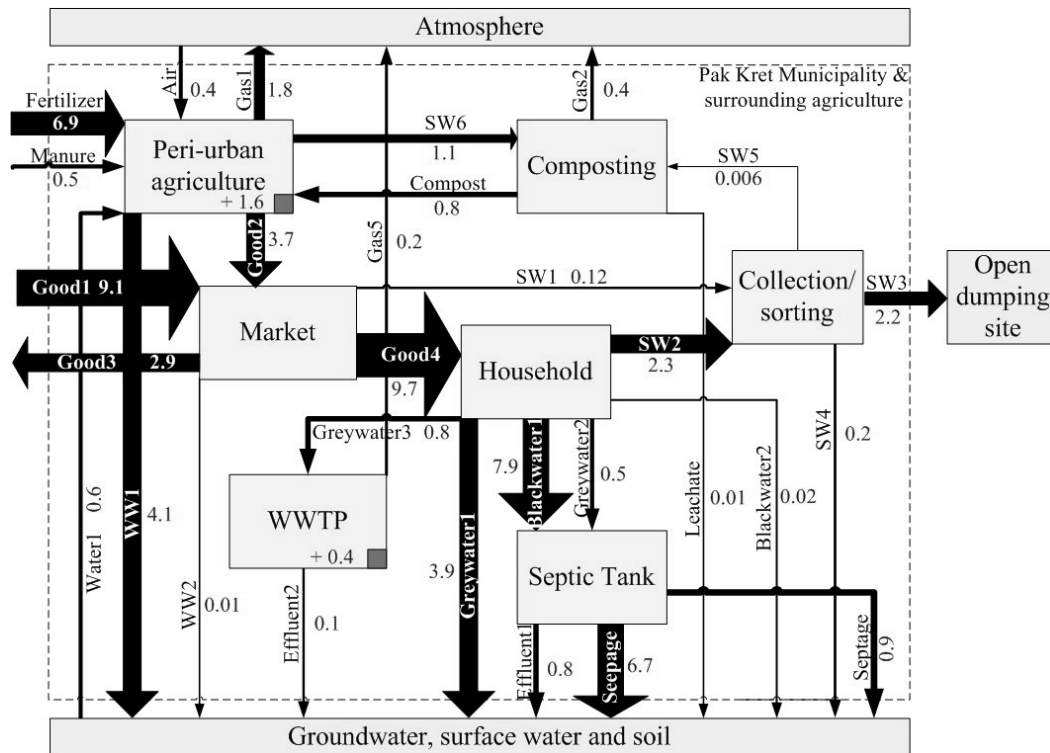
Atmosphere

Pak Kret Municipality & surrounding agriculture

Air 0.4
Gas1 1.8
Gas2 0.4
Fertilizer 6.9
Manure 0.5
Peri-urban agriculture
+ 1.6
SW6 1.1
Composting
SW5 0.006
Compost 0.8
Good2 3.7
Gas5 0.2
Good1 9.1
SW1 0.12
Collection/ sorting
SW3 2.2
Open dumping site
Market
Good3 2.9
Good4 9.7
Household
SW2 2.3
Greywater3 0.8
WWTP
+ 0.4
Blackwater1 7.9
Greywater2 0.5
Leachate 0.01
Blackwater2 0.02
SW4 0.2
Water1 0.6
WW1 4.1
WW2 0.01
Effluent2 0.1
Greywater1 3.9
Septic Tank
Effluent1 0.8
Seepage 6.7
Septage 0.9

Groundwater, surface water and soil